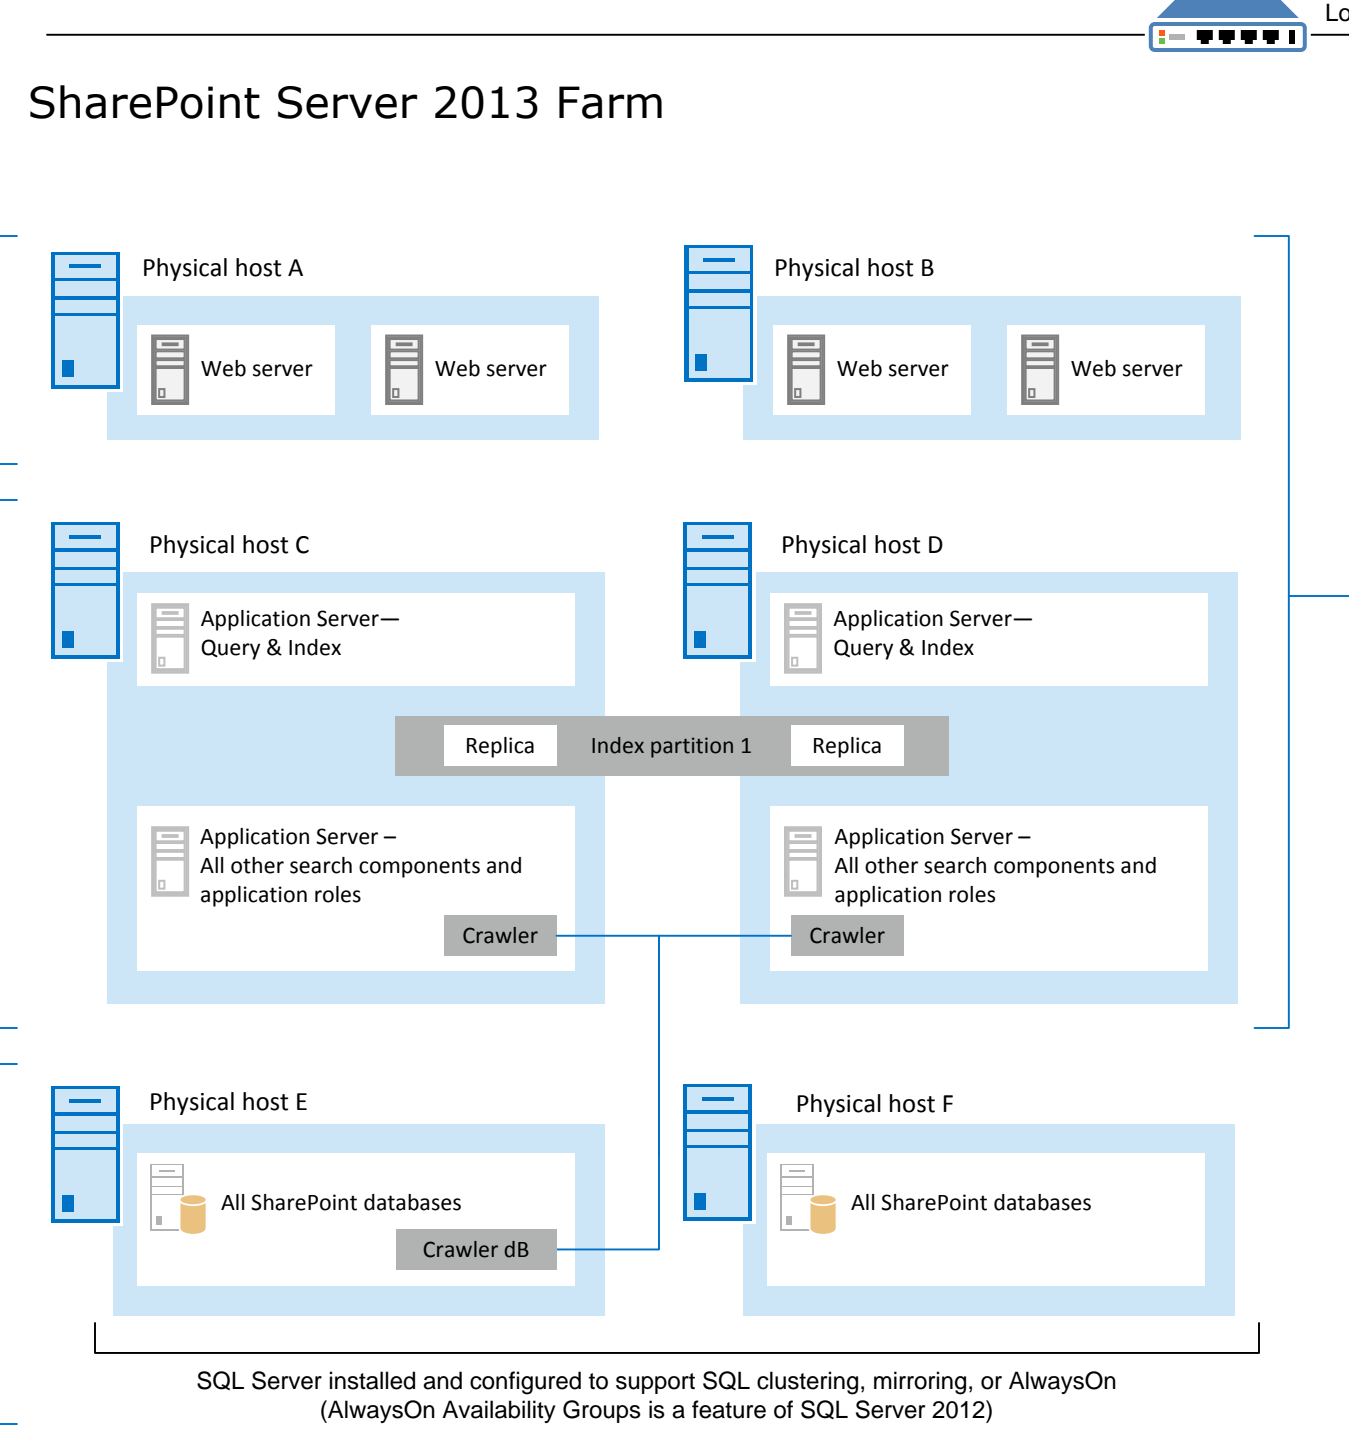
Lo

SharePoint Server 2013 Farm

Physical host A

Web server

Web server

Physical host B

Web server

Web server

Physical host C

Application Server— Query & Index

Physical host D

Application Server— Query & Index

Replica

Index partition 1

Replica

Application Server – All other search components and application roles

Crawler

Application Server – All other search components and application roles

Crawler

Physical host E

All SharePoint databases

Crawler dB

Physical host F

All SharePoint databases

SQL Server installed and configured to support SQL clustering, mirroring, or AlwaysOn (AlwaysOn Availability Groups is a feature of SQL Server 2012)